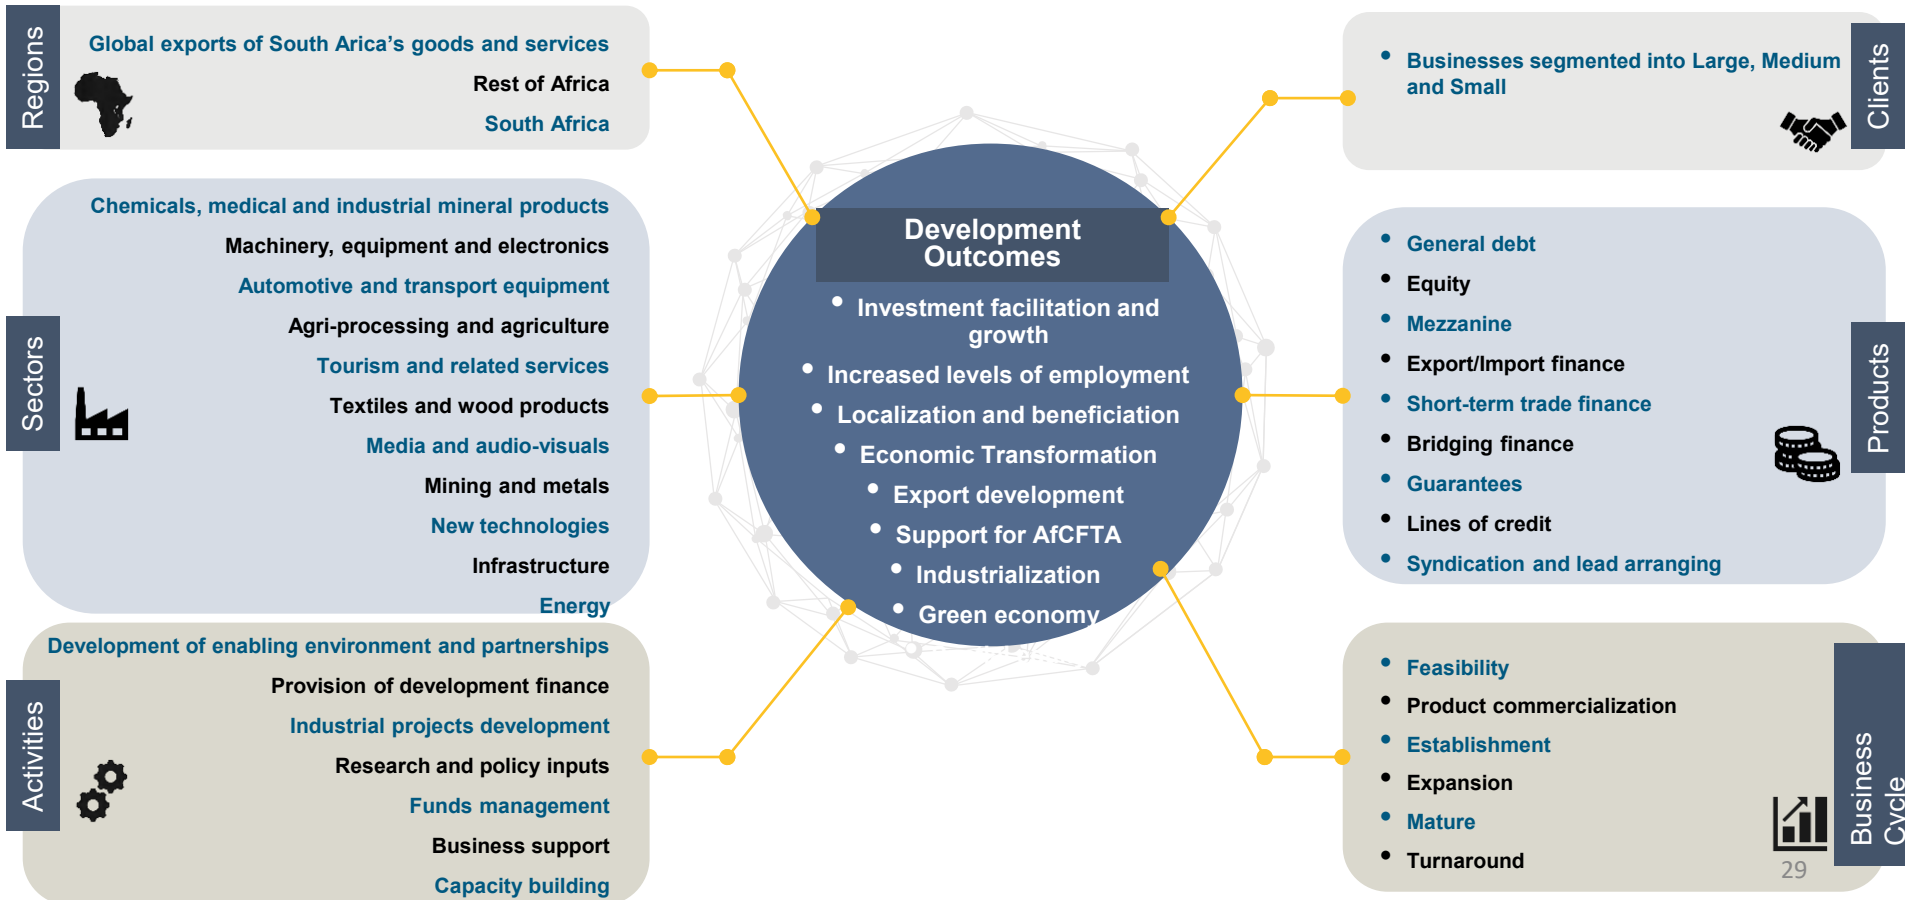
Regions

Global exports of South Arica's goods and services
Rest of Africa
South Africa

Sectors

Chemicals, medical and industrial mineral products
Machinery, equipment and electronics
Automotive and transport equipment
Agri-processing and agriculture
Tourism and related services
Textiles and wood products
Media and audio-visuals
Mining and metals
New technologies
Infrastructure
Energy

Activities

Development of enabling environment and partnerships
Provision of development finance
Industrial projects development
Research and policy inputs
Funds management
Business support
Capacity building

Development Outcomes

- Investment facilitation and growth
- Increased levels of employment
- Localization and beneficiation
- Economic Transformation
- Export development
- Support for AfCFTA
- Industrialization
- Green economy

Clients

- Businesses segmented into Large, Medium and Small

Products

- General debt
- Equity
- Mezzanine
- Export/Import finance
- Short-term trade finance
- Bridging finance
- Guarantees
- Lines of credit
- Syndication and lead arranging

Business Cycle

- Feasibility
- Product commercialization
- Establishment
- Expansion
- Mature
- Turnaround

29